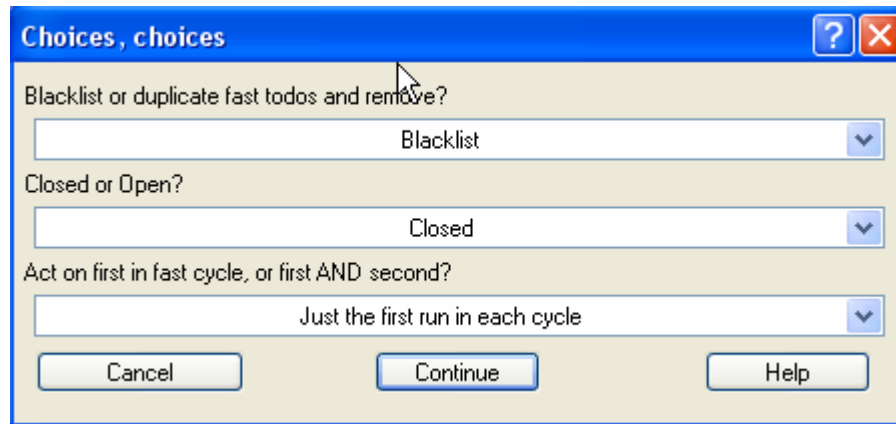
Choices, choices

?

Blacklist or duplicate fast todos and remove?

Blacklist

Closed or Open?

Closed

Act on first in fast cycle, or first AND second?

Just the first run in each cycle

Cancel

Continue

Help